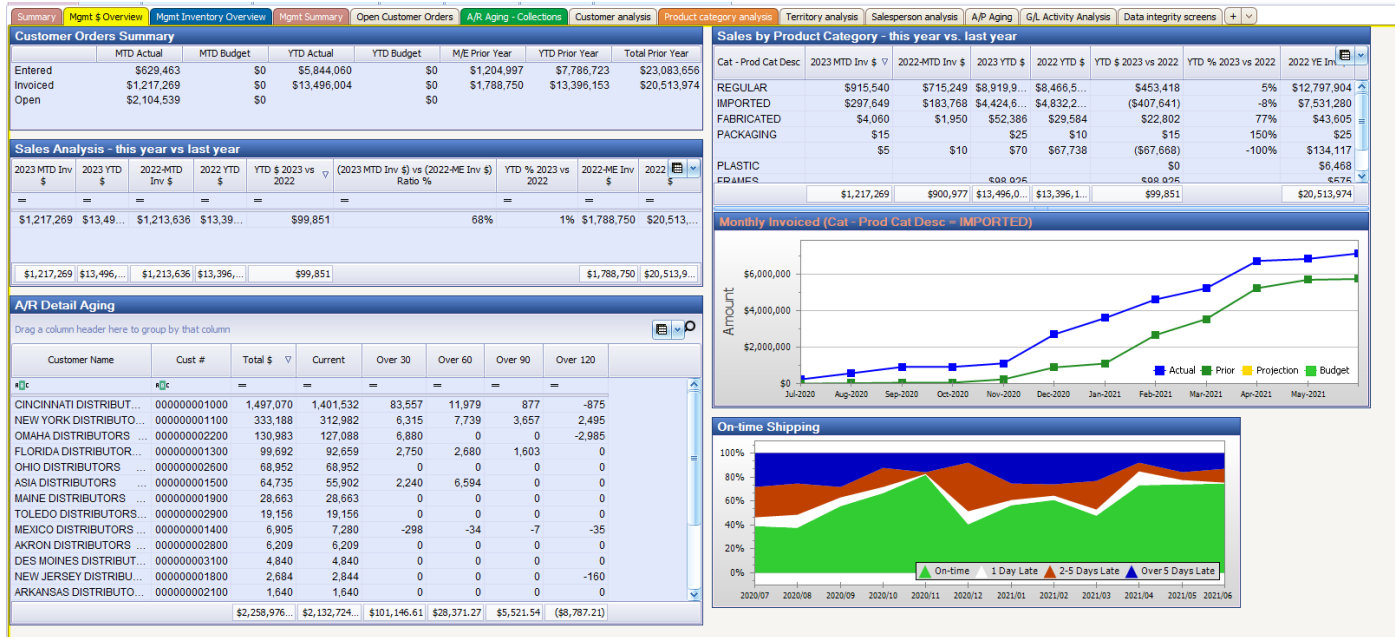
Summary | Mgmt $ Overview | Mgmt Inventory Overview | Mgmt Summary | Open Customer Orders | A/R Aging - Collections | Customer analysis | Product category analysis | Territory analysis | Salesperson analysis | A/P Aging | G/L Activity Analysis | Data integrity screens | +

Customer Orders Summary

| | MTD Actual | MTD Budget | YTD Actual | YTD Budget | M/E Prior Year | YTD Prior Year | Total Prior Year |
|---|---|---|---|---|---|---|---|
| Entered | $629,463 | $0 | $5,844,060 | $0 | $1,204,997 | $7,786,723 | $23,083,656 |
| Invoiced | $1,217,269 | $0 | $13,496,004 | $0 | $1,788,750 | $13,396,153 | $20,513,974 |
| Open | $2,104,539 | $0 | | $0 | | | |

Sales Analysis - this year vs last year

| 2023 MTD Inv $ | 2023 YTD $ | 2022-MTD Inv $ | 2022 YTD $ | YTD $ 2023 vs 2022 | (2023 MTD Inv $) vs (2022-ME Inv $) Ratio % | YTD % 2023 vs 2022 | 2022-ME Inv $ | 2022 |
|---|---|---|---|---|---|---|---|---|
| = | = | = | = | = | = | = | = | = |
| $1,217,269 | $13,49... | $1,213,636 | $13,39... | $99,851 | 68% | 1% | $1,788,750 | $20,513,... |
| $1,217,269 | $13,496,... | $1,213,636 | $13,396,... | $99,851 | | | $1,788,750 | $20,513,9... |

A/R Detail Aging

Drag a column header here to group by that column

| Customer Name | Cust # | Total $ | Current | Over 30 | Over 60 | Over 90 | Over 120 |
|---|---|---|---|---|---|---|---|
| | | = | = | = | = | = | = |
| CINCINNATI DISTRIBUT... | 000000001000 | 1,497,070 | 1,401,532 | 83,557 | 11,979 | 877 | -875 |
| NEW YORK DISTRIBUTO... | 000000001100 | 333,188 | 312,982 | 6,315 | 7,739 | 3,657 | 2,495 |
| OMAHA DISTRIBUTORS ... | 000000002200 | 130,983 | 127,088 | 6,880 | 0 | 0 | -2,985 |
| FLORIDA DISTRIBUTOR... | 000000001300 | 99,692 | 92,659 | 2,750 | 2,680 | 1,603 | 0 |
| OHIO DISTRIBUTORS ... | 000000002600 | 68,952 | 68,952 | 0 | 0 | 0 | 0 |
| ASIA DISTRIBUTORS ... | 000000001500 | 64,735 | 55,902 | 2,240 | 6,594 | 0 | 0 |
| MAINE DISTRIBUTORS ... | 000000001900 | 28,663 | 28,663 | 0 | 0 | 0 | 0 |
| TOLEDO DISTRIBUTORS... | 000000002900 | 19,156 | 19,156 | 0 | 0 | 0 | 0 |
| MEXICO DISTRIBUTORS ... | 000000001400 | 6,905 | 7,280 | -298 | -34 | -7 | -35 |
| AKRON DISTRIBUTORS ... | 000000002800 | 6,209 | 6,209 | 0 | 0 | 0 | 0 |
| DES MOINES DISTRIBUT... | 000000003100 | 4,840 | 4,840 | 0 | 0 | 0 | 0 |
| NEW JERSEY DISTRIBU... | 000000001800 | 2,684 | 2,844 | 0 | 0 | 0 | -160 |
| ARKANSAS DISTRIBUTO... | 000000002100 | 1,640 | 1,640 | 0 | 0 | 0 | 0 |
| | | $2,258,976... | $2,132,724... | $101,146.61 | $28,371.27 | $5,521.54 | ($8,787.21) |

Sales by Product Category - this year vs. last year

| Cat - Prod Cat Desc | 2023 MTD Inv $ | 2022-MTD Inv $ | 2023 YTD $ | 2022 YTD $ | YTD $ 2023 vs 2022 | YTD % 2023 vs 2022 | 2022 YE Inv |
|---|---|---|---|---|---|---|---|
| REGULAR | $915,540 | $715,249 | $8,919,9... | $8,466,5... | $453,418 | 5% | $12,797,904 |
| IMPORTED | $297,649 | $183,768 | $4,424,6... | $4,832,2... | ($407,641) | -8% | $7,531,280 |
| FABRICATED | $4,060 | $1,950 | $52,386 | $29,584 | $22,802 | 77% | $43,605 |
| PACKAGING | $15 | | $25 | $10 | $15 | 150% | $25 |
| | $5 | $10 | $70 | $67,738 | ($67,668) | -100% | $134,117 |
| PLASTIC | | | | | $0 | | $6,468 |
| FRAMES | | | $98,925 | | $98,925 | | $575 |
| | $1,217,269 | $900,977 | $13,496,0... | $13,396,1... | $99,851 | | $20,513,974 |

Monthly Invoiced (Cat - Prod Cat Desc = IMPORTED)

Amount
$6,000,000
$4,000,000
$2,000,000
$0
Jul-2020 Aug-2020 Sep-2020 Oct-2020 Nov-2020 Dec-2020 Jan-2021 Feb-2021 Mar-2021 Apr-2021 May-2021
Actual Prior Projection Budget

On-time Shipping

100%
80%
60%
40%
20%
0%
On-time 1 Day Late 2-5 Days Late Over 5 Days Late
2020/07 2020/08 2020/09 2020/10 2020/11 2020/12 2021/01 2021/02 2021/03 2021/04 2021/05 2021/06